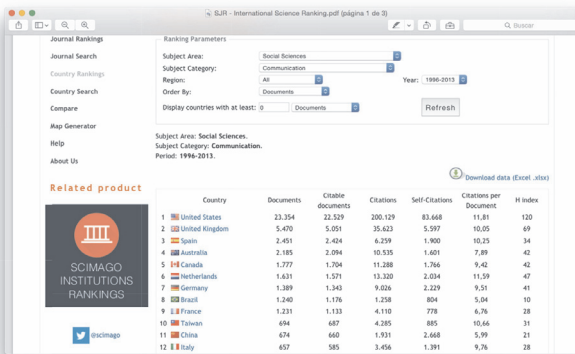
SJR - International Science Ranking.pdf (página 1 de 3)

Buscar

Journal Rankings
Journal Search
Country Rankings
Country Search
Compare
Map Generator
Help
About Us

Ranking Parameters
Subject Area: Social Sciences
Subject Category: Communication
Region: All
Year: 1996-2013
Order By: Documents
Display countries with at least: 0 Documents
Refresh

Subject Area: **Social Sciences**.
Subject Category: **Communication**.
Period: **1996-2013**.

Download data (Excel .xlsx)

Related product

SCIMAGO INSTITUTIONS RANKINGS

@scimago

| | Country | Documents | Citable documents | Citations | Self-Citations | Citations per Document | H index |
|---|---|---|---|---|---|---|---|
| 1 | United States | 23.354 | 22.529 | 200.129 | 83.668 | 11,81 | 120 |
| 2 | United Kingdom | 5.470 | 5.051 | 35.623 | 5.597 | 10,05 | 69 |
| 3 | Spain | 2.451 | 2.424 | 6.259 | 1.900 | 10,25 | 34 |
| 4 | Australia | 2.185 | 2.094 | 10.535 | 1.601 | 7,89 | 42 |
| 5 | Canada | 1.777 | 1.704 | 11.288 | 1.766 | 9,42 | 42 |
| 6 | Netherlands | 1.631 | 1.571 | 13.320 | 2.034 | 11,59 | 47 |
| 7 | Germany | 1.389 | 1.343 | 9.026 | 2.229 | 9,51 | 41 |
| 8 | Brazil | 1.240 | 1.176 | 1.258 | 804 | 5,04 | 10 |
| 9 | France | 1.231 | 1.133 | 4.110 | 778 | 6,76 | 28 |
| 10 | Taiwan | 694 | 687 | 4.285 | 885 | 10,66 | 31 |
| 11 | China | 674 | 660 | 1.931 | 2.668 | 5,99 | 21 |
| 12 | Italy | 657 | 585 | 3.456 | 1.391 | 9,76 | 28 |